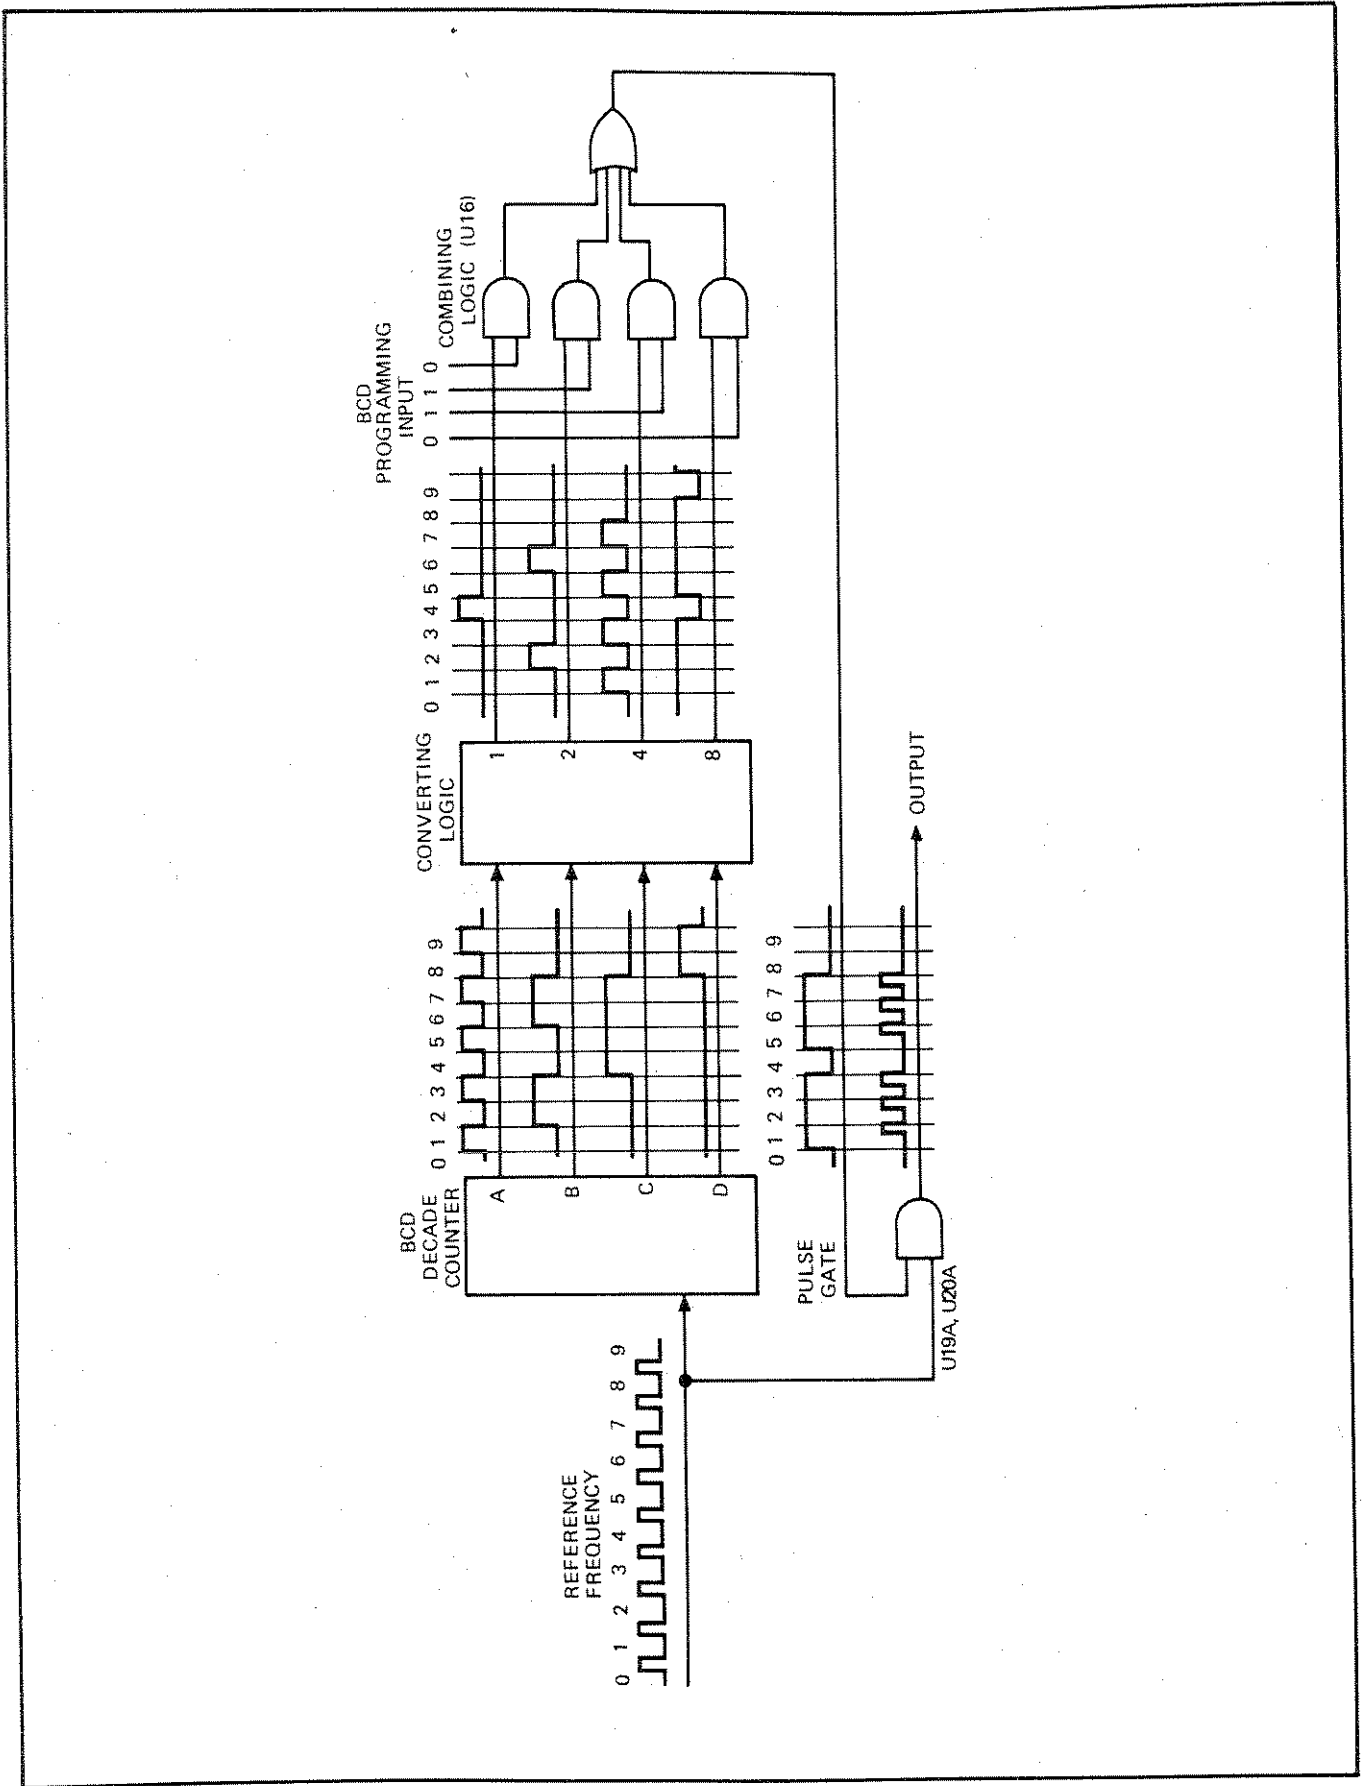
REFERENCE FREQUENCY
0 1 2 3 4 5 6 7 8 9

BCD DECADE COUNTER
A
B
C
D

0 1 2 3 4 5 6 7 8 9

CONVERTING LOGIC
1
2
4
8

0 1 2 3 4 5 6 7 8 9

BCD PROGRAMMING INPUT
0 1 1 0

COMBINING LOGIC (U16)

PULSE GATE
U19A, U20A

0 1 2 3 4 5 6 7 8 9

OUTPUT